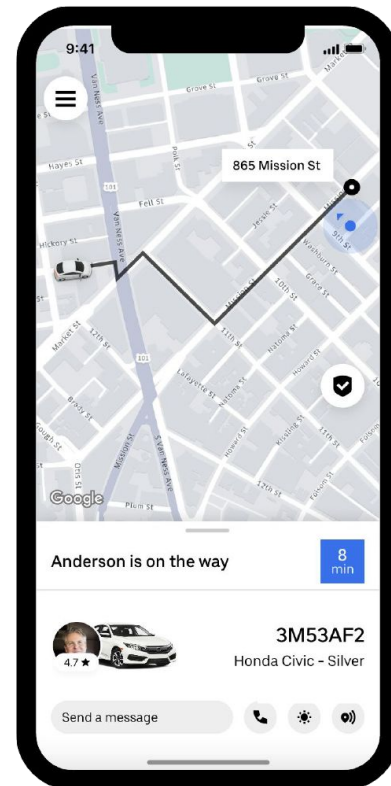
9:41

Van Ness Ave
Grove St
Grove St
Market St
Hayes St
Polk St
101
Fell St
865 Mission St
Van Ness Ave
Hickory St
Jessie St
Mission St
9th St
Washburn St
Grace St
10th St
Market St
12th St
101
Lafayette St
11th St
Natoma St
Howard St
Brady St
Gough St
Otis St
Mission St
S Van Ness Ave
Natoma St
Howard St
Kissling St
12th St
Folsom St
11th St
Google
Plum St

Anderson is on the way
8 min

4.7 ★
3M53AF2
Honda Civic - Silver

Send a message